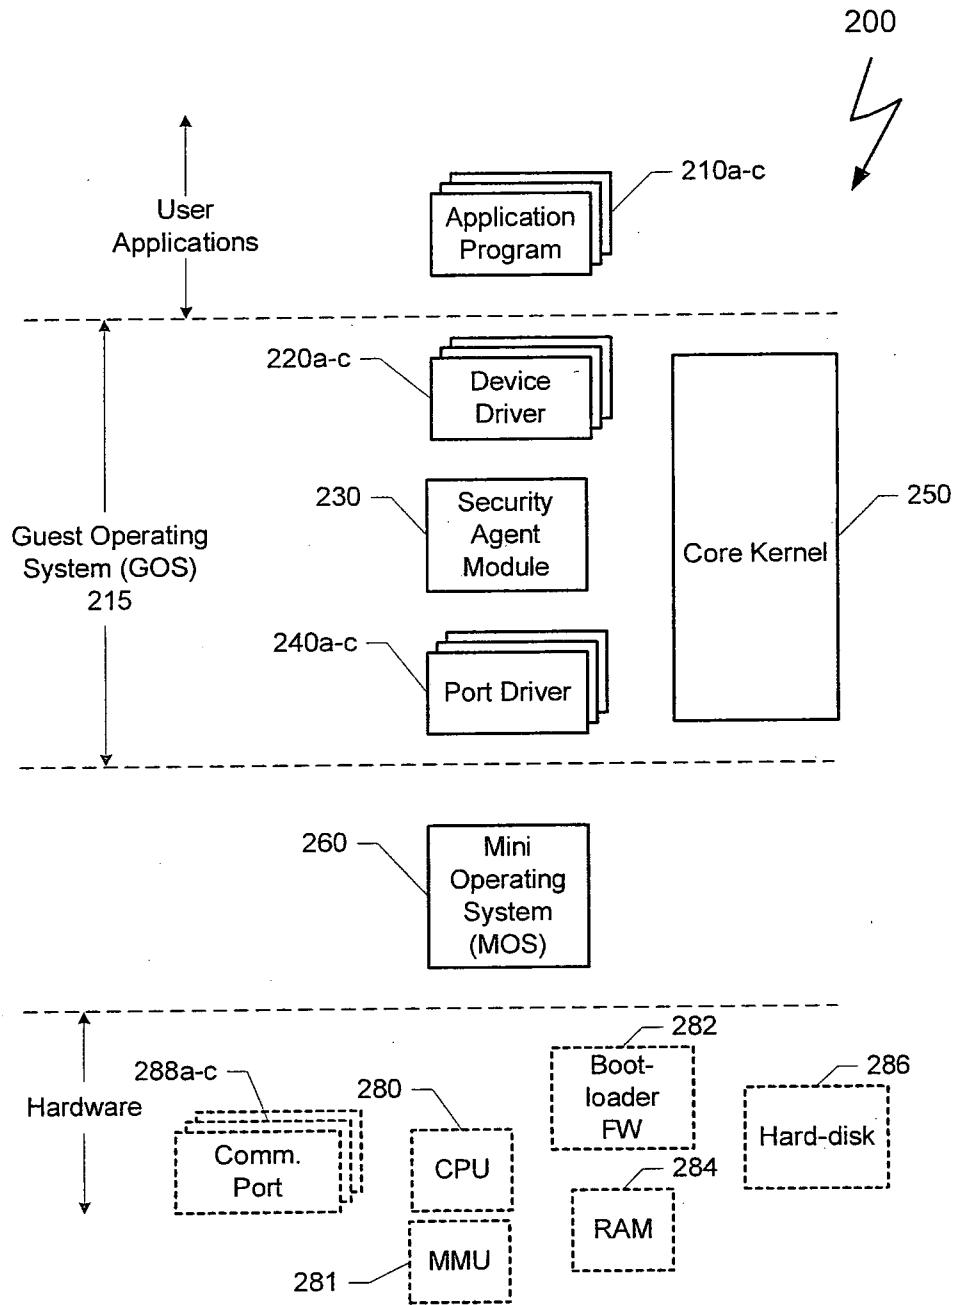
200

210a-c

User Applications

Application Program

220a-c

Device Driver

Core Kernel

250

230

Security Agent Module

Guest Operating System (GOS) 215

240a-c

Port Driver

260

Mini Operating System (MOS)

282

288a-c

286

Hardware

280

Boot-loader FW

Hard-disk

Comm. Port

CPU

284

RAM

MMU

281